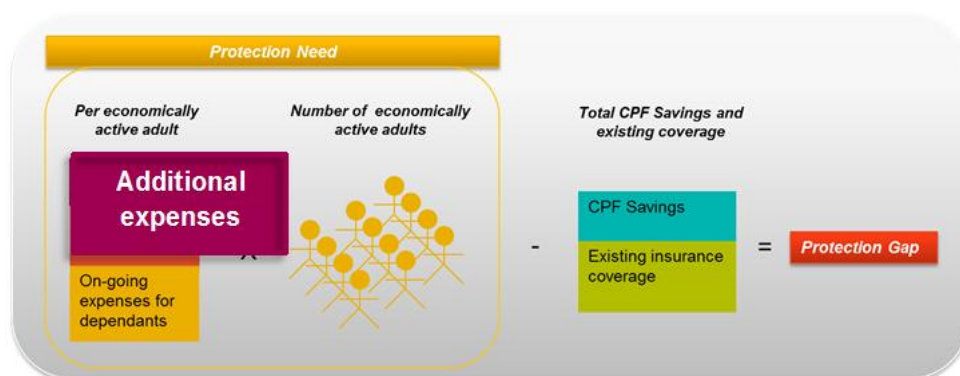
Protection Need

Per economically active adult

Number of economically active adults

Total CPF Savings and existing coverage

Additional expenses

On-going expenses for dependants

x

-

CPF Savings

Existing insurance coverage

=

Protection Gap